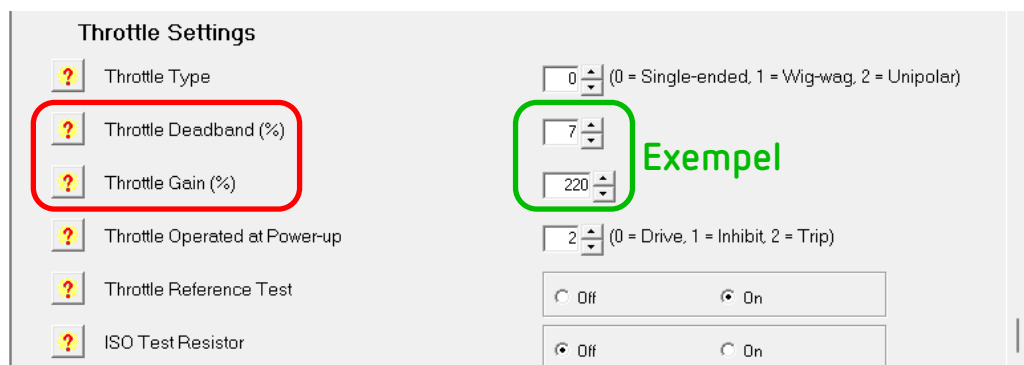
Throttle Settings

? Throttle Type 0 (0 = Single-ended, 1 = Wig-wag, 2 = Unipolar)

? Throttle Deadband (%) 7

Exempel

? Throttle Gain (%) 220

? Throttle Operated at Power-up 2 (0 = Drive, 1 = Inhibit, 2 = Trip)

? Throttle Reference Test Off On

? ISO Test Resistor Off On